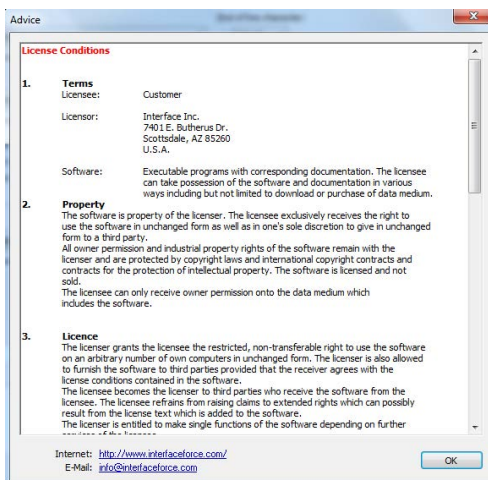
Advice

License Conditions

1. Terms

Licensee: Customer

Licensor: Interface Inc. 7401 E. Butherus Dr. Scottsdale, AZ 85260 U.S.A.

Software: Executable programs with corresponding documentation. The licensee can take possession of the software and documentation in various ways including but not limited to download or purchase of data medium.

2. Property

The software is property of the licenser. The licensee exclusively receives the right to use the software in unchanged form as well as in one's sole discretion to give in unchanged form to a third party.
All owner permission and industrial property rights of the software remain with the licenser and are protected by copyright laws and international copyright contracts and contracts for the protection of intellectual property. The software is licensed and not sold.
The licensee can only receive owner permission onto the data medium which includes the software.

3. Licence

The licenser grants the licensee the restricted, non-transferable right to use the software on an arbitrary number of own computers in unchanged form. The licenser is also allowed to furnish the software to third parties provided that the receiver agrees with the license conditions contained in the software.
The licensee becomes the licenser to third parties who receive the software from the licensee. The licensee refrains from raising claims to extended rights which can possibly result from the license text which is added to the software.
The licenser is entitled to make single functions of the software depending on further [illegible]

Internet: http://www.interfaceforce.com/
E-Mail: info@interfaceforce.com

OK